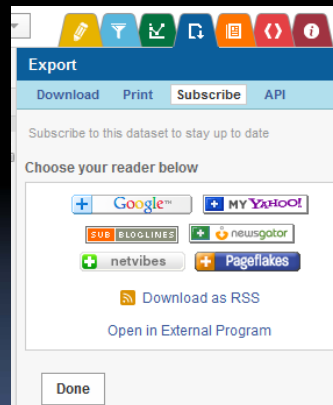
Export

Download Print Subscribe API

Subscribe to this dataset to stay up to date

Choose your reader below

+ Google™ + MY YAHOO!
SUB BLOGLINES + newsgator
+ netvibes + Pageflakes

Download as RSS

Open in External Program

Done